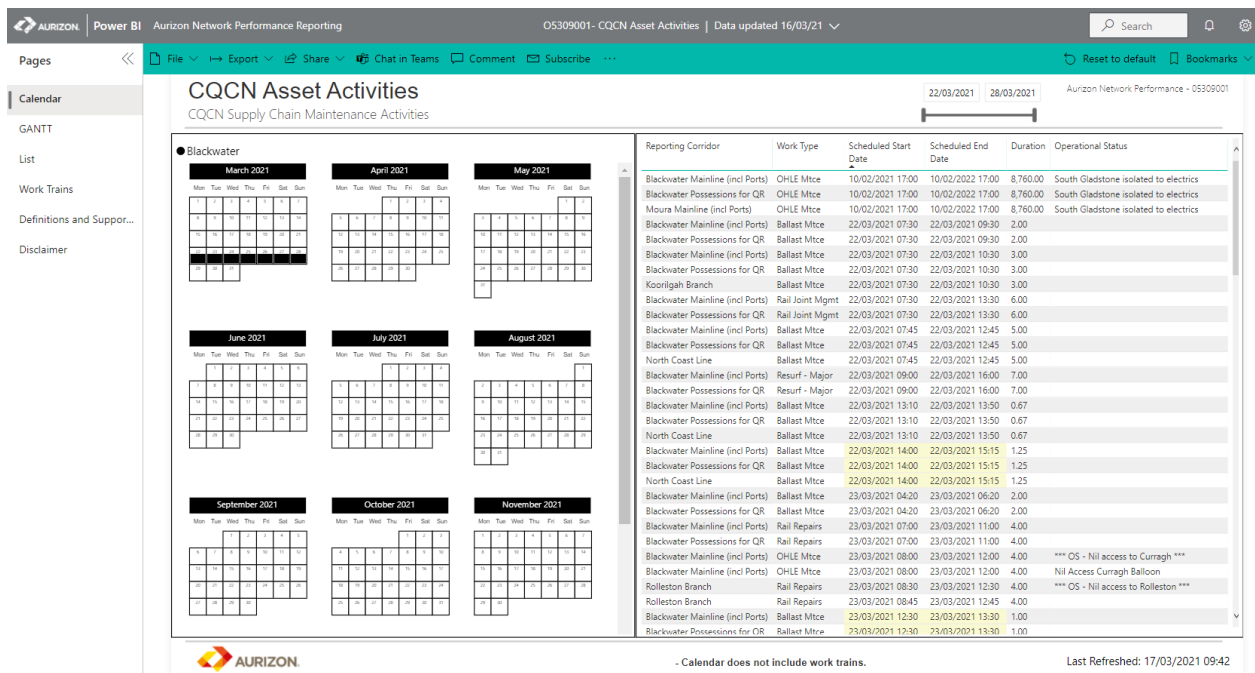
AURIZON | Power BI Aurizon Network Performance Reporting

O5309001- CQCN Asset Activities | Data updated 16/03/21

Search

Pages

Calendar
GANTT
List
Work Trains
Definitions and Suppor...
Disclaimer

File Export Share Chat in Teams Comment Subscribe ···

Reset to default Bookmarks

CQCN Asset Activities
CQCN Supply Chain Maintenance Activities

22/03/2021 28/03/2021

Aurizon Network Performance - O5309001

● Blackwater

March 2021
Mon Tue Wed Thu Fri Sat Sun

April 2021
Mon Tue Wed Thu Fri Sat Sun

May 2021
Mon Tue Wed Thu Fri Sat Sun

June 2021
Mon Tue Wed Thu Fri Sat Sun

July 2021
Mon Tue Wed Thu Fri Sat Sun

August 2021
Mon Tue Wed Thu Fri Sat Sun

September 2021
Mon Tue Wed Thu Fri Sat Sun

October 2021
Mon Tue Wed Thu Fri Sat Sun

November 2021
Mon Tue Wed Thu Fri Sat Sun

| Reporting Corridor | Work Type | Scheduled Start Date | Scheduled End Date | Duration | Operational Status |
|---|---|---|---|---|---|
| Blackwater Mainline (incl Ports) | OHLE Mtce | 10/02/2021 17:00 | 10/02/2022 17:00 | 8,760.00 | South Gladstone isolated to electrics |
| Blackwater Possessions for QR | OHLE Mtce | 10/02/2021 17:00 | 10/02/2022 17:00 | 8,760.00 | South Gladstone isolated to electrics |
| Moura Mainline (incl Ports) | OHLE Mtce | 10/02/2021 17:00 | 10/02/2022 17:00 | 8,760.00 | South Gladstone isolated to electrics |
| Blackwater Mainline (incl Ports) | Ballast Mtce | 22/03/2021 07:30 | 22/03/2021 09:30 | 2.00 | |
| Blackwater Possessions for QR | Ballast Mtce | 22/03/2021 07:30 | 22/03/2021 09:30 | 2.00 | |
| Blackwater Mainline (incl Ports) | Ballast Mtce | 22/03/2021 07:30 | 22/03/2021 10:30 | 3.00 | |
| Blackwater Possessions for QR | Ballast Mtce | 22/03/2021 07:30 | 22/03/2021 10:30 | 3.00 | |
| Koorilgah Branch | Ballast Mtce | 22/03/2021 07:30 | 22/03/2021 10:30 | 3.00 | |
| Blackwater Mainline (incl Ports) | Rail Joint Mgmt | 22/03/2021 07:30 | 22/03/2021 13:30 | 6.00 | |
| Blackwater Possessions for QR | Rail Joint Mgmt | 22/03/2021 07:30 | 22/03/2021 13:30 | 6.00 | |
| Blackwater Mainline (incl Ports) | Ballast Mtce | 22/03/2021 07:45 | 22/03/2021 12:45 | 5.00 | |
| Blackwater Possessions for QR | Ballast Mtce | 22/03/2021 07:45 | 22/03/2021 12:45 | 5.00 | |
| North Coast Line | Ballast Mtce | 22/03/2021 07:45 | 22/03/2021 12:45 | 5.00 | |
| Blackwater Mainline (incl Ports) | Resurf - Major | 22/03/2021 09:00 | 22/03/2021 16:00 | 7.00 | |
| Blackwater Possessions for QR | Resurf - Major | 22/03/2021 09:00 | 22/03/2021 16:00 | 7.00 | |
| Blackwater Mainline (incl Ports) | Ballast Mtce | 22/03/2021 13:10 | 22/03/2021 13:50 | 0.67 | |
| Blackwater Possessions for QR | Ballast Mtce | 22/03/2021 13:10 | 22/03/2021 13:50 | 0.67 | |
| North Coast Line | Ballast Mtce | 22/03/2021 13:10 | 22/03/2021 13:50 | 0.67 | |
| Blackwater Mainline (incl Ports) | Ballast Mtce | 22/03/2021 14:00 | 22/03/2021 15:15 | 1.25 | |
| Blackwater Possessions for QR | Ballast Mtce | 22/03/2021 14:00 | 22/03/2021 15:15 | 1.25 | |
| North Coast Line | Ballast Mtce | 22/03/2021 14:00 | 22/03/2021 15:15 | 1.25 | |
| Blackwater Mainline (incl Ports) | Ballast Mtce | 23/03/2021 04:20 | 23/03/2021 06:20 | 2.00 | |
| Blackwater Possessions for QR | Ballast Mtce | 23/03/2021 04:20 | 23/03/2021 06:20 | 2.00 | |
| Blackwater Mainline (incl Ports) | Rail Repairs | 23/03/2021 07:00 | 23/03/2021 11:00 | 4.00 | |
| Blackwater Possessions for QR | Rail Repairs | 23/03/2021 07:00 | 23/03/2021 11:00 | 4.00 | |
| Blackwater Mainline (incl Ports) | OHLE Mtce | 23/03/2021 08:00 | 23/03/2021 12:00 | 4.00 | *** OS - Nil access to Curragh *** |
| Blackwater Mainline (incl Ports) | OHLE Mtce | 23/03/2021 08:00 | 23/03/2021 12:00 | 4.00 | Nil Access Curragh Balloon |
| Rolleston Branch | Rail Repairs | 23/03/2021 08:30 | 23/03/2021 12:30 | 4.00 | *** OS - Nil access to Rolleston *** |
| Rolleston Branch | Rail Repairs | 23/03/2021 08:45 | 23/03/2021 12:45 | 4.00 | |
| Blackwater Mainline (incl Ports) | Ballast Mtce | 23/03/2021 12:30 | 23/03/2021 13:30 | 1.00 | |
| Blackwater Possessions for QR | Ballast Mtce | 23/03/2021 12:30 | 23/03/2021 13:30 | 1.00 | |

AURIZON

- Calendar does not include work trains.

Last Refreshed: 17/03/2021 09:42